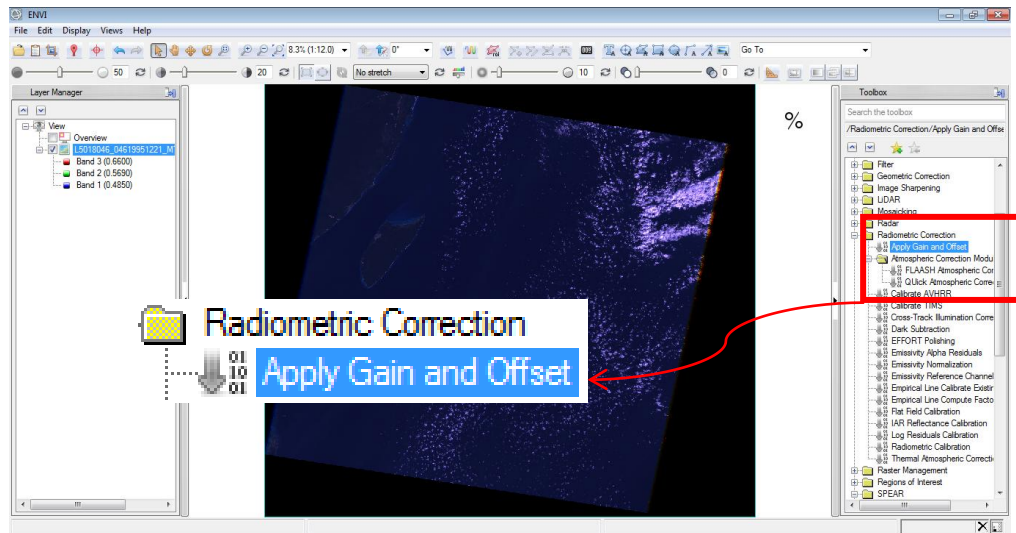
ENVI

File Edit Display Views Help

8.3% (1:12.0) 0° Go To

50 20 No stretch 10 0

Layer Manager

View
Overview
L5018046_04619951221_MT
Band 3 (0.6600)
Band 2 (0.5690)
Band 1 (0.4850)

%

Toolbox

Search the toolbox

/Radiometric Correction/Apply Gain and Offset

Filter
Geometric Correction
Image Sharpening
LiDAR
Mosaicking
Radar
Radiometric Correction
Apply Gain and Offset
Atmospheric Correction Modu
FLAASH Atmospheric Cor
QUick Atmospheric Corre
Calibrate AVHRR
Calibrate TIMS
Cross-Track Illumination Corre
Dark Subtraction
EFFORT Polishing
Emissivity Alpha Residuals
Emissivity Normalization
Emissivity Reference Channel
Empirical Line Calibrate Existir
Empirical Line Compute Facto
Flat Field Calibration
IAR Reflectance Calibration
Log Residuals Calibration
Radiometric Calibration
Thermal Atmospheric Correcti
Raster Management
Regions of Interest
SPEAR

Radiometric Correction
Apply Gain and Offset